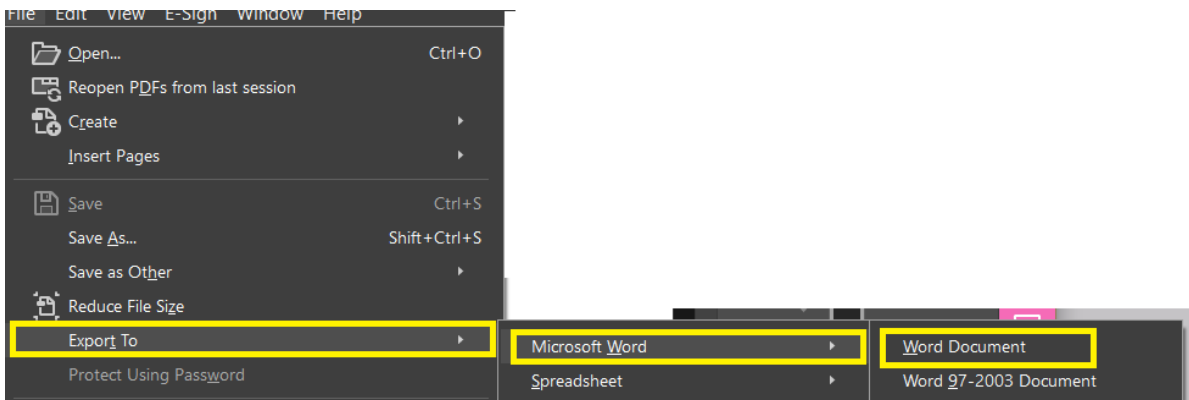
File Edit View E-Sign Window Help

Open... Ctrl+O
Reopen PDFs from last session
Create
Insert Pages

Save Ctrl+S
Save As... Shift+Ctrl+S
Save as Other
Reduce File Size
Export To
Protect Using Password

Microsoft Word
Spreadsheet

Word Document
Word 97-2003 Document